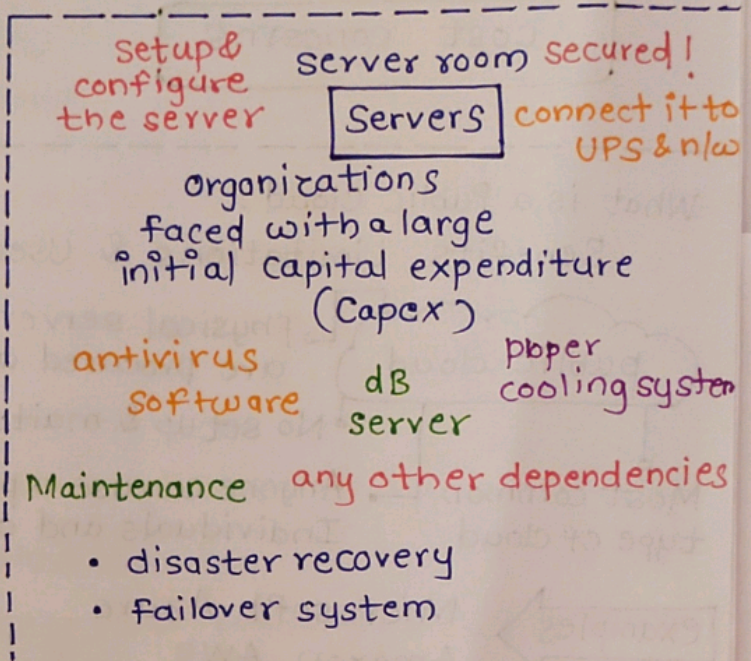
setup & configure the server

server room secured !

Servers

connect it to UPS & n/w

organizations faced with a large initial capital expenditure (Capex)

antivirus software

dB server

proper cooling system

Maintenance

any other dependencies

• disaster recovery

• failover system